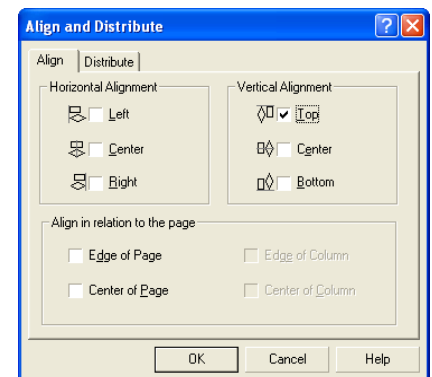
Align and Distribute

Align | Distribute

Horizontal Alignment
Left
Center
Right

Vertical Alignment
Top
Center
Bottom

Align in relation to the page
Edge of Page
Center of Page
Edge of Column
Center of Column

OK
Cancel
Help